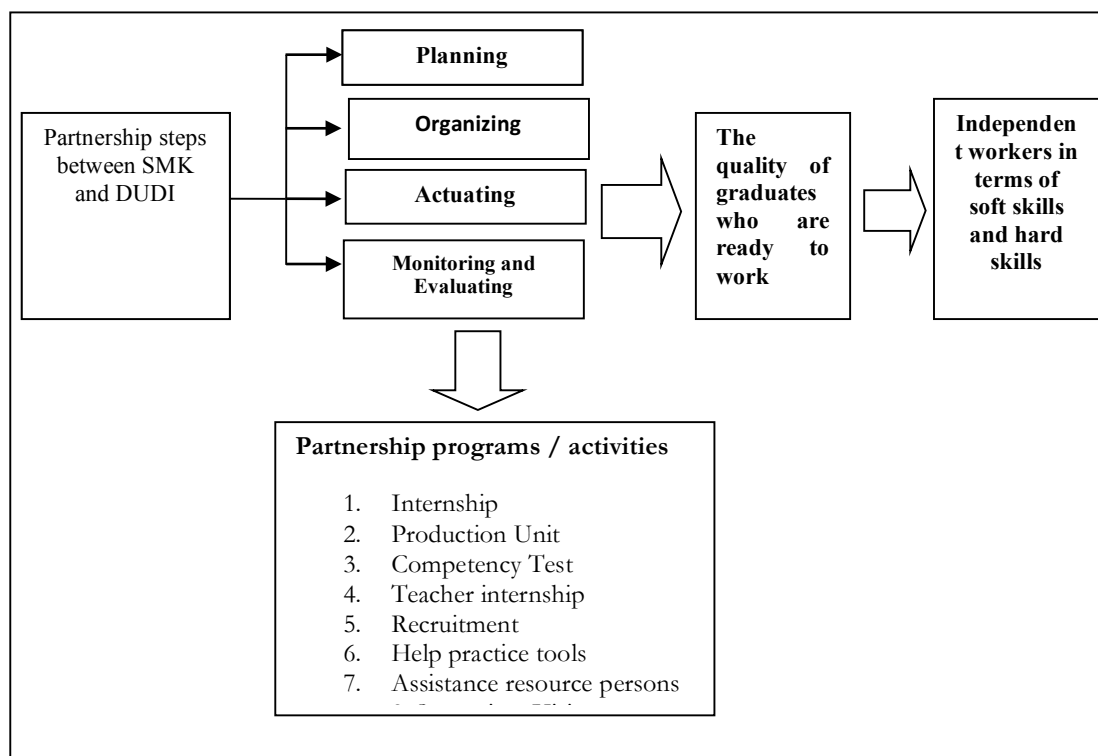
Partnership steps between SMK and DUDI

Planning

Organizing

Actuating

Monitoring and Evaluating

The quality of graduates who are ready to work

Independen t workers in terms of soft skills and hard skills

Partnership programs / activities

1. Internship
2. Production Unit
3. Competency Test
4. Teacher internship
5. Recruitment
6. Help practice tools
7. Assistance resource persons
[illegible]